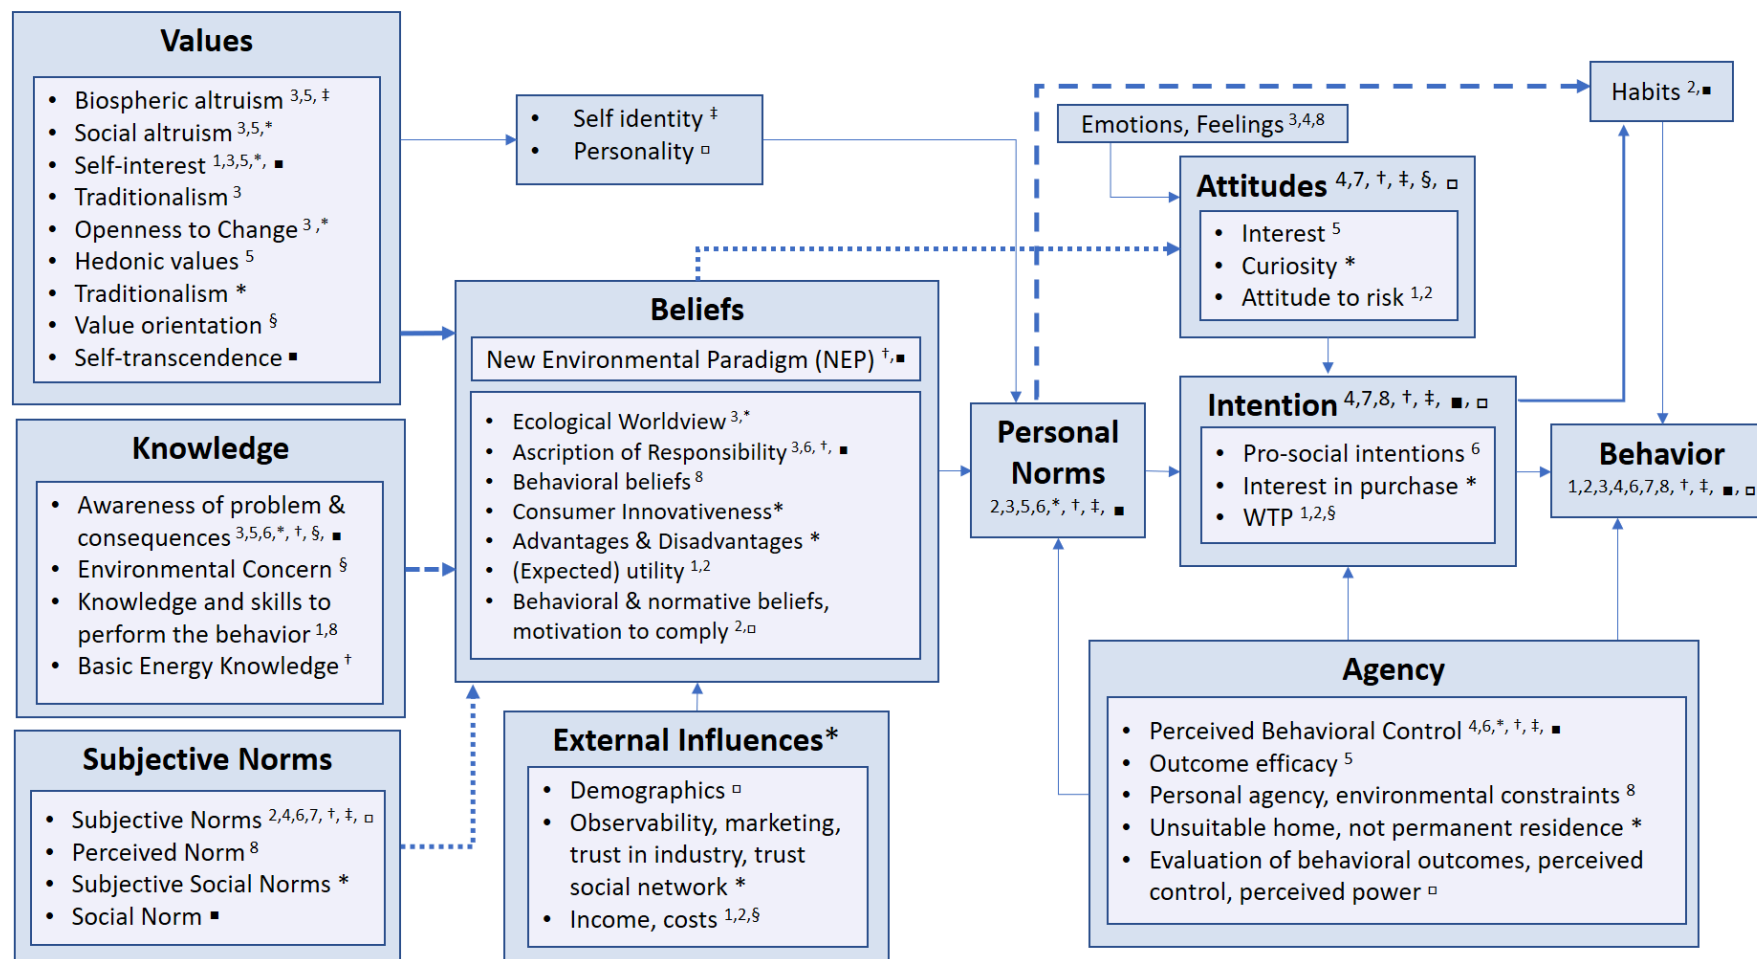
Values
- Biospheric altruism $^{3,5,‡}$
- Social altruism $^{3,5,*}$
- Self-interest $^{1,3,5,*,}$ ■
- Traditionalism $^{3}$
- Openness to Change $^{3,*}$
- Hedonic values $^{5}$
- Traditionalism *
- Value orientation $^{§}$
- Self-transcendence ■

- Self identity $^{‡}$
- Personality ▫

Emotions, Feelings $^{3,4,8}$

Habits $^{2,}$■

Attitudes $^{4,7,†,‡,§,}$ ▫
- Interest $^{5}$
- Curiosity *
- Attitude to risk $^{1,2}$

Beliefs
New Environmental Paradigm (NEP) $^{†,}$■
- Ecological Worldview $^{3,*}$
- Ascription of Responsibility $^{3,6,†,}$ ■
- Behavioral beliefs $^{8}$
- Consumer Innovativeness*
- Advantages & Disadvantages *
- (Expected) utility $^{1,2}$
- Behavioral & normative beliefs, motivation to comply $^{2,}$▫

Personal Norms $^{2,3,5,6,*,†,‡,}$ ■

Intention $^{4,7,8,†,‡,}$ ■, ▫
- Pro-social intentions $^{6}$
- Interest in purchase *
- WTP $^{1,2,§}$

Behavior $^{1,2,3,4,6,7,8,†,‡,}$ ■, ▫

Knowledge
- Awareness of problem & consequences $^{3,5,6,*,†,§,}$ ■
- Environmental Concern $^{§}$
- Knowledge and skills to perform the behavior $^{1,8}$
- Basic Energy Knowledge $^{†}$

Subjective Norms
- Subjective Norms $^{2,4,6,7,†,‡,}$ ▫
- Perceived Norm $^{8}$
- Subjective Social Norms *
- Social Norm ■

External Influences*
- Demographics ▫
- Observability, marketing, trust in industry, trust social network *
- Income, costs $^{1,2,§}$

Agency
- Perceived Behavioral Control $^{4,6,*,†,‡,}$ ■
- Outcome efficacy $^{5}$
- Personal agency, environmental constraints $^{8}$
- Unsuitable home, not permanent residence *
- Evaluation of behavioral outcomes, perceived control, perceived power ▫